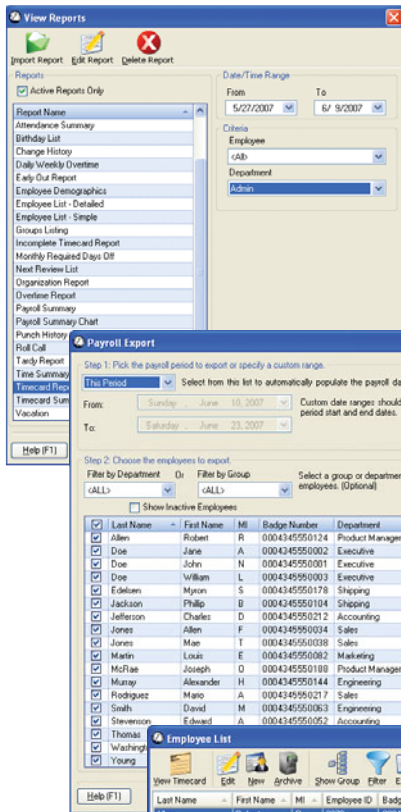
View Reports

Import Report Edit Report Delete Report

Reports
Active Reports Only

| Report Name |
|---|
| Attendance Summary |
| Birthday List |
| Change History |
| Daily Weekly Overtime |
| Early Out Report |
| Employee Demographics |
| Employee List - Detailed |
| Employee List - Simple |
| Groups Listing |
| Incomplete Timecard Report |
| Monthly Required Days Off |
| Next Review List |
| Organization Report |
| Overtime Report |
| Payroll Summary |
| Payroll Summary Chart |
| Punch History |
| Roll Call |
| Tardy Report |
| Time Summary |
| Timecard Rep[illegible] |
| Timecard Sum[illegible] |
| Vacation |

Help (F1)

Date/Time Range
From 5/27/2007
To 6/ 9/2007

Criteria
Employee
<All>
Department
Admin

Payroll Export

Step 1: Pick the payroll period to export or specify a custom range.
This Period
Select from this list to automatically populate the payroll da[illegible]
From: Sunday , June 10, 2007
To: Saturday , June 23, 2007
Custom date ranges should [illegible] period start and end dates.

Step 2: Choose the employees to export.
Filter by Department Or Filter by Group
<ALL> <ALL>
Select a group or departme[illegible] employees. (Optional)
Show Inactive Employees

| | Last Name | First Name | MI | Badge Number | Department |
|---|---|---|---|---|---|
| ☑ | Allen | Robert | R | 0004345550124 | Product Manage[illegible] |
| ☑ | Doe | Jane | A | 0004345550002 | Executive |
| ☑ | Doe | John | N | 0004345550001 | Executive |
| ☑ | Doe | William | L | 0004345550003 | Executive |
| ☑ | Edelsen | Myron | S | 0004345550178 | Shipping |
| ☑ | Jackson | Philip | B | 0004345550104 | Shipping |
| ☑ | Jefferson | Charles | D | 0004345550212 | Accounting |
| ☑ | Jones | Allen | F | 0004345550034 | Sales |
| ☑ | Jones | Mae | T | 0004345550038 | Sales |
| ☑ | Martin | Louis | E | 0004345550082 | Marketing |
| ☑ | McRae | Joseph | O | 0004345550188 | Product Manage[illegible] |
| ☑ | Murray | Alexander | H | 0004345550144 | Engineering |
| ☑ | Rodriguez | Mario | A | 0004345550217 | Sales |
| ☑ | Smith | David | M | 0004345550063 | Engineering |
| ☑ | Stevenson | Edward | A | 0004345550052 | Accounting |
| ☑ | Thomas | | | | |
| ☑ | Washingt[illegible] | | | | |
| ☑ | Young | | | | |

Help (F1)

Employee List

View Timecard Edit New Archive Show Group Filter E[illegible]

Last Name | First Name | MI | Employee ID | Badge